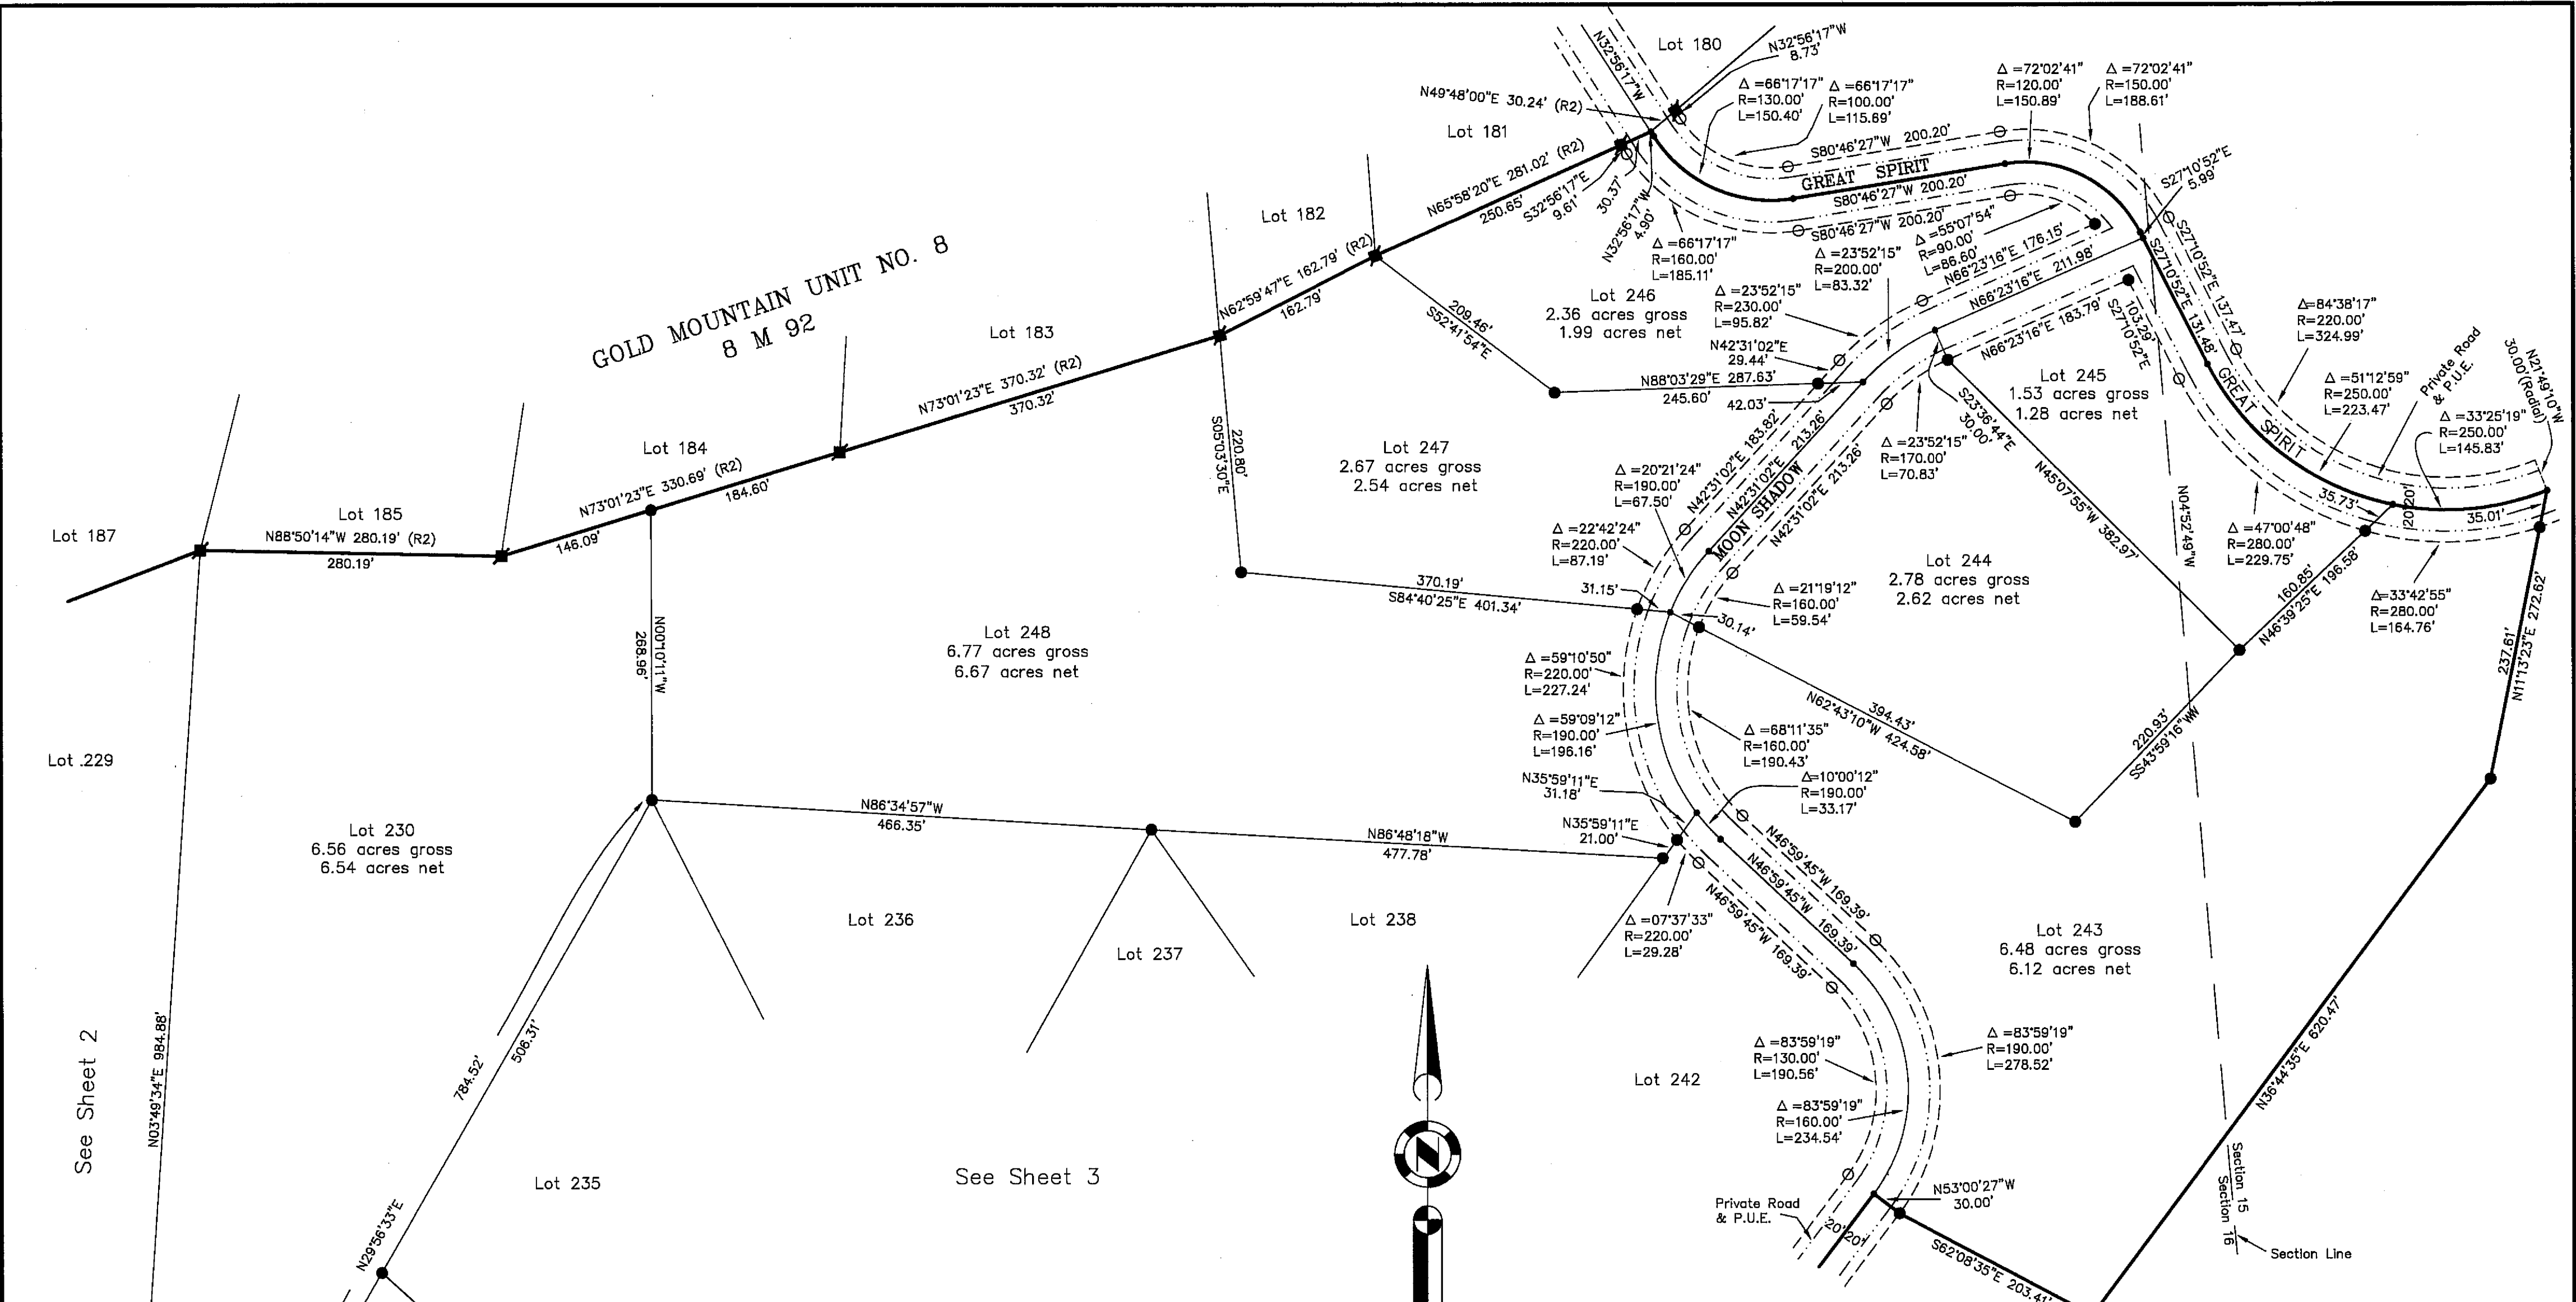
GOLD MOUNTAIN UNIT NO. 8
8 M 92

Lot 180
N32°56'17"W 8.73'
N32°56'17"W
N49°48'00"E 30.24' (R2)
Lot 181
Δ =66°17'17" R=130.00' L=150.40'
Δ =66°17'17" R=100.00' L=115.69'
Δ =72°02'41" R=120.00' L=150.89'
Δ =72°02'41" R=150.00' L=188.61'
S80°46'27"W 200.20'
GREAT SPIRIT
S80°46'27"W 200.20'
S80°46'27"W 200.20'
S27°10'52"E 5.99'
N65°58'20"E 281.02' (R2)
250.65'
S32°56'17"E 9.61'
30.37'
N32°56'17"W 4.90'
Δ =66°17'17" R=160.00' L=185.11'
Δ =55°07'54" R=90.00' L=86.60'
N66°23'16"E 176.15'
N66°23'16"E 211.98'
N66°23'16"E 183.79'
S27°10'52"E 137.47'
S27°10'52"E 131.48'
S27°10'52"E 103.29'
Lot 182
N62°59'47"E 162.79' (R2)
162.79'
Δ =23°52'15" R=200.00' L=83.32'
Lot 246
2.36 acres gross
1.99 acres net
Δ =23°52'15" R=230.00' L=95.82'
209.46'
S52°41'54"E
Δ=84°38'17" R=220.00' L=324.99'
N42°31'02"E 29.44'
N88°03'29"E 287.63'
245.60'
42.03'
Lot 245
1.53 acres gross
1.28 acres net
GREAT SPIRIT
Δ =51°12'59" R=250.00' L=223.47'
Private Road & P.U.E.
N21°49'10"W 30.00'(Radial)
Δ =33°25'19" R=250.00' L=145.83'
Lot 183
N73°01'23"E 370.32' (R2)
370.32'
S05°03'30"E
220.80'
Lot 247
2.67 acres gross
2.54 acres net
S23°36'44"E 30.00'
Δ =23°52'15" R=170.00' L=70.83'
N45°07'55"W 382.97'
N04°52'49"W
Lot 184
N73°01'23"E 330.69' (R2)
184.60'
146.09'
Δ =20°21'24" R=190.00' L=67.50'
N42°31'02"E 183.82'
N42°31'02"E 213.26'
MOON SHADOW
N42°31'02"E 213.26'
35.73'
20'20'
35.01'
Δ =47°00'48" R=280.00' L=229.75'
160.85'
N46°39'25"E 196.58'
Lot 187
Lot 185
N88°50'14"W 280.19' (R2)
280.19'
Δ =22°42'24" R=220.00' L=87.19'
Lot 244
2.78 acres gross
2.62 acres net
Δ=33°42'55" R=280.00' L=164.76'
237.61'
N11°13'23"E 272.62'
370.19'
S84°40'25"E 401.34'
31.15'
Δ =21°19'12" R=160.00' L=59.54'
30.14'
N00°10'11"W
268.96'
Lot 248
6.77 acres gross
6.67 acres net
Δ =59°10'50" R=220.00' L=227.24'
N62°43'10"W 424.58'
394.43'
220.93'
S43°59'16"W
Lot .229
Δ =59°09'12" R=190.00' L=196.16'
Δ =68°11'35" R=160.00' L=190.43'
Δ=10°00'12" R=190.00' L=33.17'
N35°59'11"E 31.18'
N86°34'57"W
466.35'
N35°59'11"E 21.00'
Lot 230
6.56 acres gross
6.54 acres net
N86°48'18"W
477.78'
N46°59'45"W 169.39'
N46°59'45"W 169.39'
N46°59'45"W 169.39'
Lot 236
Lot 238
Δ =07°37'33" R=220.00' L=29.28'
Lot 243
6.48 acres gross
6.12 acres net
Lot 237
See Sheet 2
N03°49'34"E 984.88'
784.52'
506.31'
Δ =83°59'19" R=130.00' L=190.56'
Δ =83°59'19" R=190.00' L=278.52'
N36°44'35"E 620.47'
Lot 242
Δ =83°59'19" R=160.00' L=234.54'
Section 15
Section 16
Lot 235
See Sheet 3
N
Private Road & P.U.E.
20' 20'
N53°00'27"W 30.00'
S62°08'35"E 203.41'
Section Line
N29°56'33"E